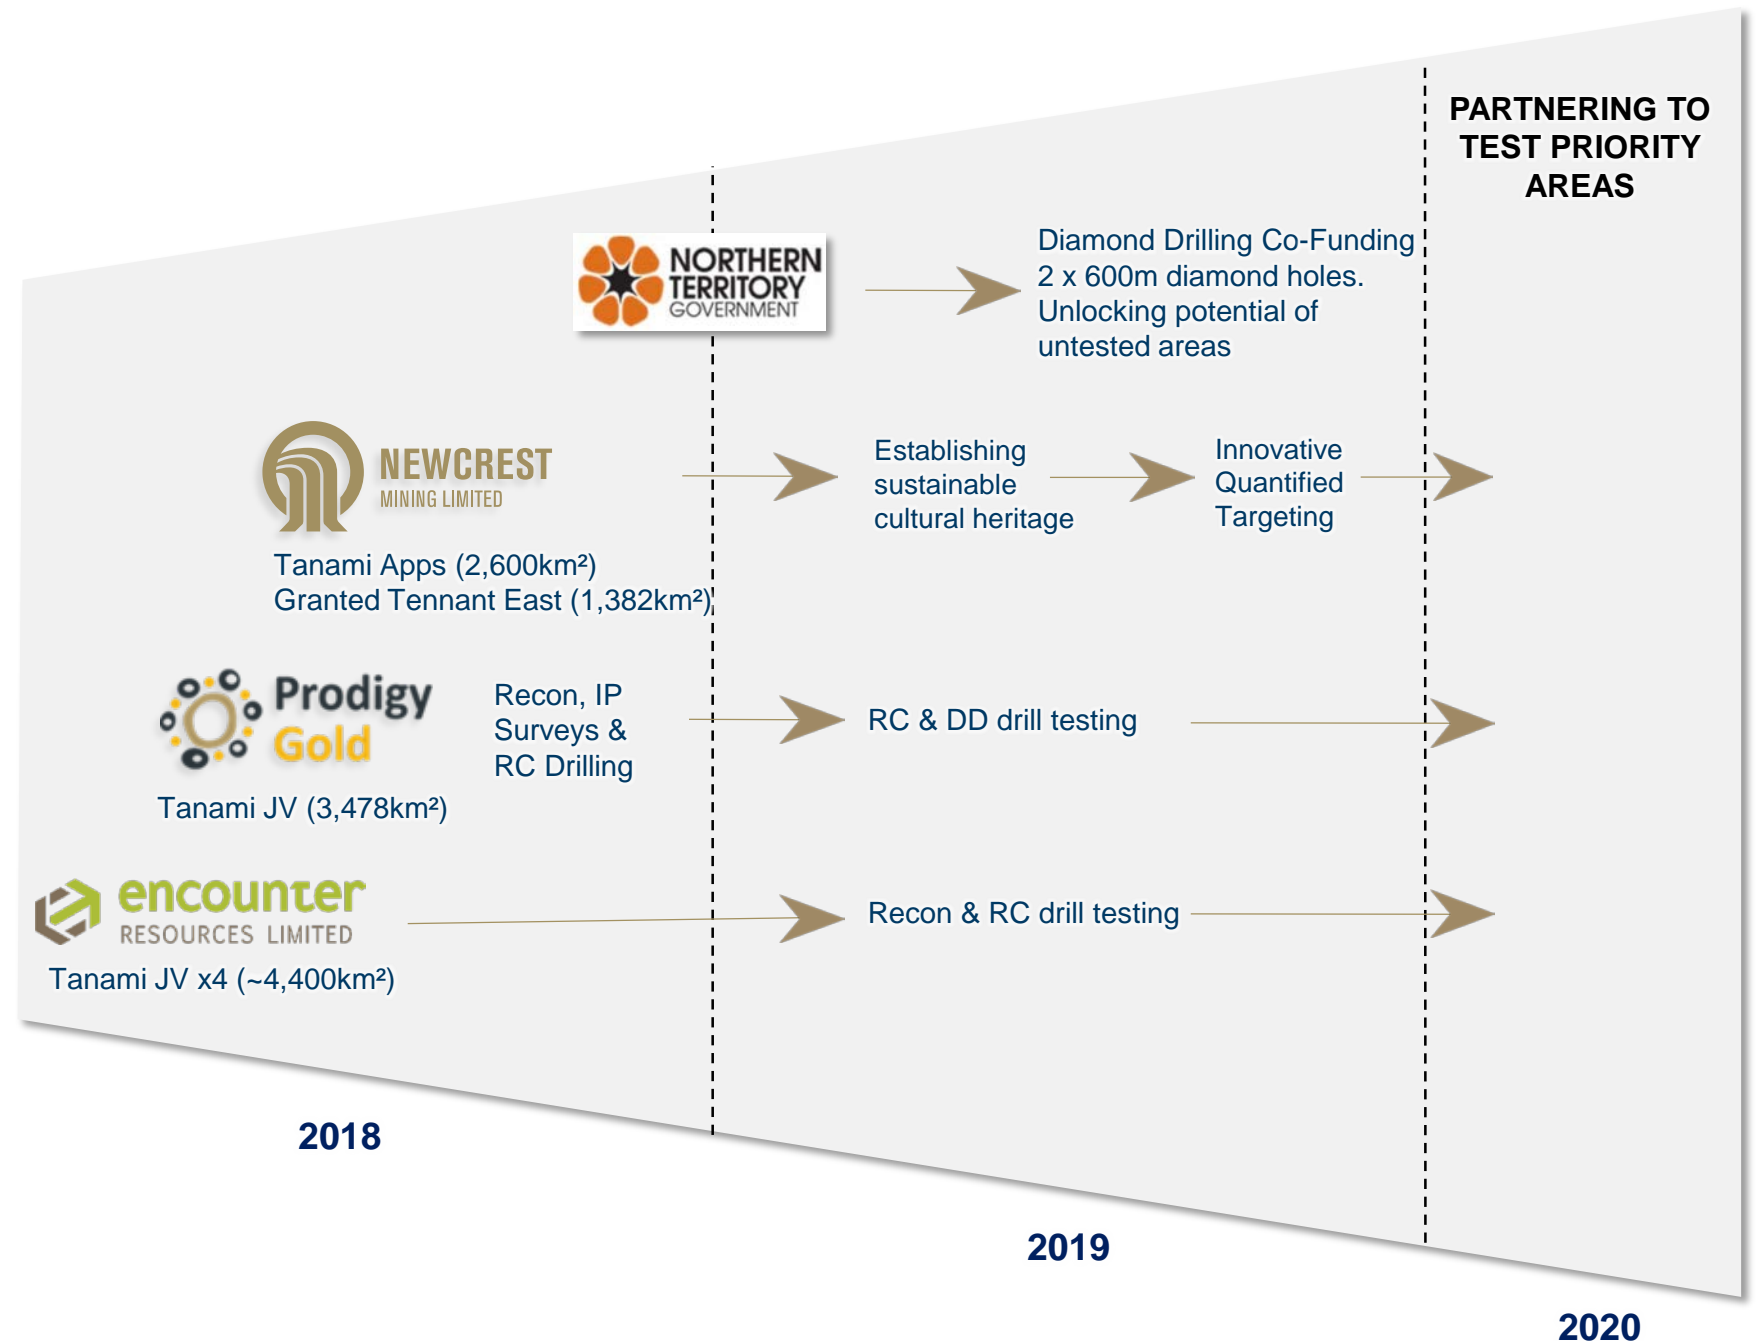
PARTNERING TO TEST PRIORITY AREAS

NORTHERN TERRITORY GOVERNMENT

Diamond Drilling Co-Funding 2 x 600m diamond holes. Unlocking potential of untested areas

NEWCREST MINING LIMITED

Establishing sustainable cultural heritage

Innovative Quantified Targeting

Tanami Apps (2,600km²)
Granted Tennant East (1,382km²)

Prodigy Gold

Recon, IP Surveys & RC Drilling

RC & DD drill testing

Tanami JV (3,478km²)

encounter RESOURCES LIMITED

Recon & RC drill testing

Tanami JV x4 (~4,400km²)

2018

2019

2020